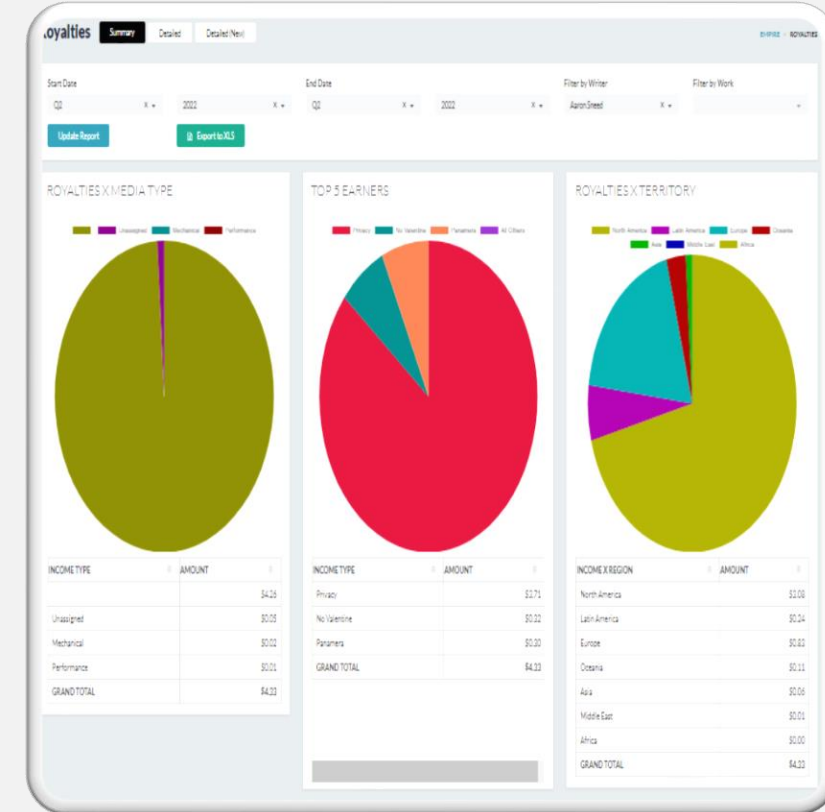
Royalties Summary Detailed Detailed New

EMPIRE › ROYALTIES

Start Date
Q2 × ▾
2022 × ▾

End Date
Q2 × ▾
2022 × ▾

Filter by Writer
Aaron Sneed × ▾

Filter by Work

Update Report

Export to XLS

ROYALTIES X MEDIA TYPE

Unassigned Mechanical Performance

| INCOME TYPE | AMOUNT |
|---|---|
| | $4.26 |
| Unassigned | $0.05 |
| Mechanical | $0.02 |
| Performance | $0.01 |
| GRAND TOTAL | $4.33 |

TOP 5 EARNERS

Privacy No Valentine Panamera All Others

| INCOME TYPE | AMOUNT |
|---|---|
| Privacy | $3.71 |
| No Valentine | $0.32 |
| Panamera | $0.30 |
| GRAND TOTAL | $4.33 |

ROYALTIES X TERRITORY

North America Latin America Europe Oceania Asia Middle East Africa

| INCOME X REGION | AMOUNT |
|---|---|
| North America | $3.08 |
| Latin America | $0.24 |
| Europe | $0.83 |
| Oceania | $0.11 |
| Asia | $0.06 |
| Middle East | $0.01 |
| Africa | $0.00 |
| GRAND TOTAL | $4.33 |